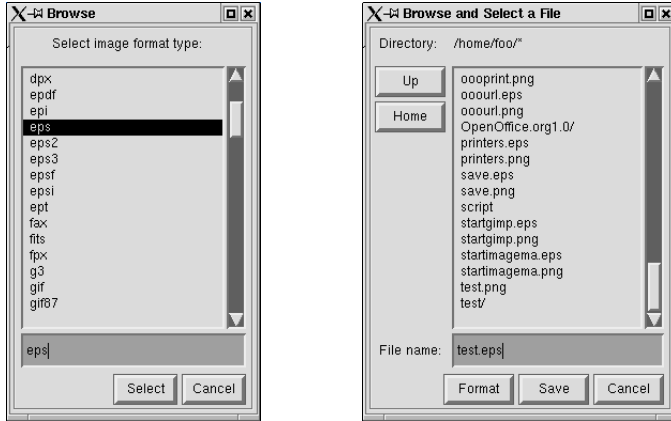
Browse

Select image format type:

dpx
epdf
epi
eps
eps2
eps3
epsf
epsi
ept
fax
fits
fpx
g3
gif
gif87

eps

Select Cancel

Browse and Select a File

Directory: /home/foo/*

Up
Home

oooprint.png
ooourl.eps
ooourl.png
OpenOffice.org1.0/
printers.eps
printers.png
save.eps
save.png
script
startgimp.eps
startgimp.png
startimagema.eps
startimagema.png
test.png
test/

File name: test.eps

Format Save Cancel